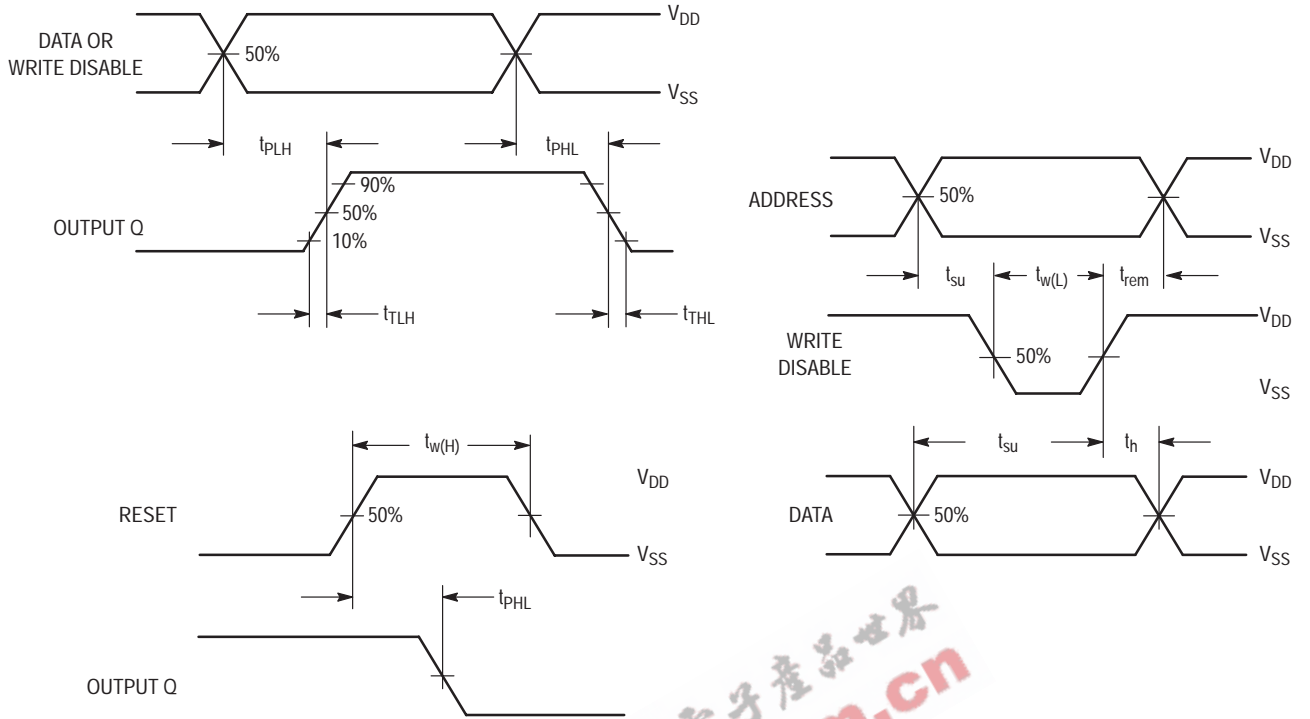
DATA OR WRITE DISABLE

50%

$V_{DD}$

$V_{SS}$

$t_{PLH}$

$t_{PHL}$

OUTPUT Q

90%

50%

10%

$t_{TLH}$

$t_{THL}$

RESET

$t_{w(H)}$

50%

$V_{DD}$

$V_{SS}$

$t_{PHL}$

OUTPUT Q

ADDRESS

50%

$V_{DD}$

$V_{SS}$

$t_{su}$

$t_{w(L)}$

$t_{rem}$

WRITE DISABLE

50%

$V_{DD}$

$V_{SS}$

$t_{su}$

$t_{h}$

DATA

50%

$V_{DD}$

$V_{SS}$

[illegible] .cn